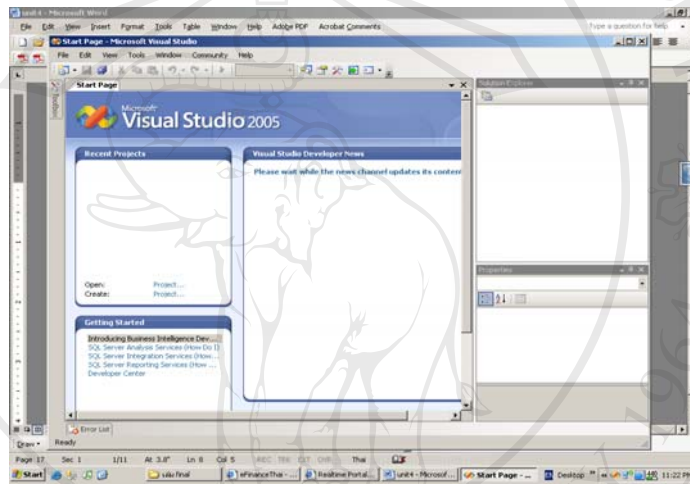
unit4 - Microsoft Word

File Edit View Insert Format Tools Table Window Help Adobe PDF Acrobat Comments

Type a question for help

Start Page - Microsoft Visual Studio

File Edit View Tools Window Community Help

Start Page

Toolbox

Microsoft Visual Studio 2005

Recent Projects

Open: Project...
Create: Project...

Visual Studio Developer News

Please wait while the news channel updates its conten

Getting Started

Introducing Business Intelligence Dev...
SQL Server Analysis Services (How Do I)
SQL Server Integration Services (How...
SQL Server Reporting Services (How ...
Developer Center

Solution Explorer

Properties

Error List

Ready

Draw

Page 17 Sec 1 1/11 At 3.8" Ln 8 Col 5 REC TRK EXT OVR Thai

Start

นัย final

eFinanceThai - ...

Realtime Portal...

unit4 - Microsof...

Start Page - ...

Desktop

11:22 PM